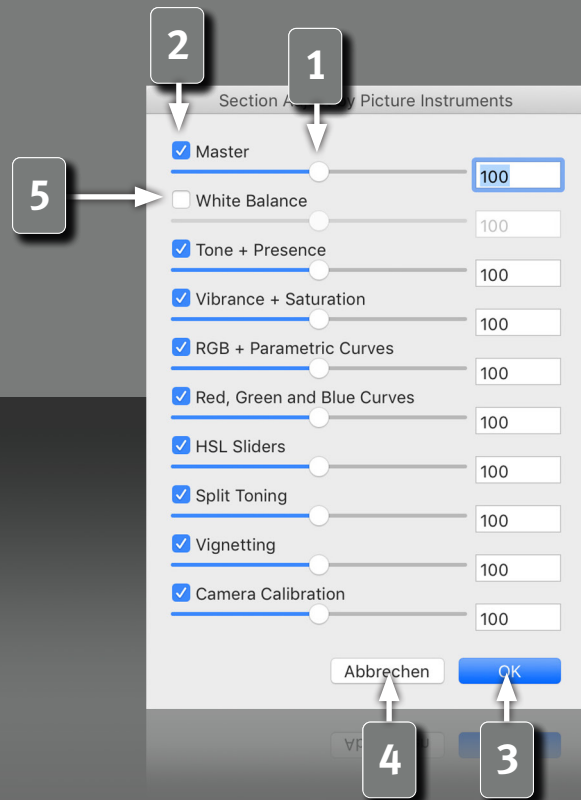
2

1

Section A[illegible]y Picture Instruments

5

Master
100

White Balance
100

Tone + Presence
100

Vibrance + Saturation
100

RGB + Parametric Curves
100

Red, Green and Blue Curves
100

HSL Sliders
100

Split Toning
100

Vignetting
100

Camera Calibration
100

Abbrechen

OK

4

3